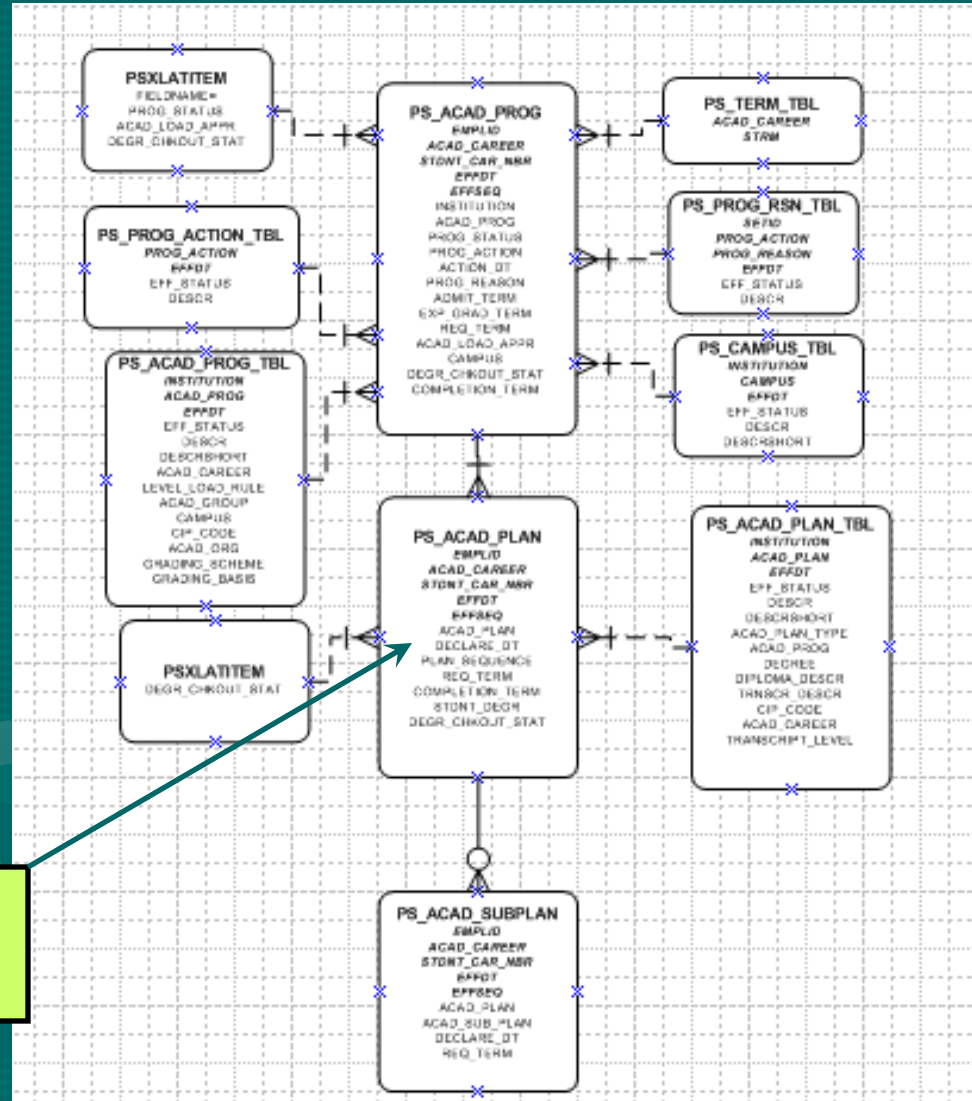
PSXLATITEM
FIELDNAME=
PROG_STATUS
ACAD_LOAD_APPR
DEGR_CHKOUT_STAT

PS_ACAD_PROG
EMPLID
ACAD_CAREER
STDNT_CAR_NBR
EFFDT
EFFSEQ
INSTITUTION
ACAD_PROG
PROG_STATUS
PROG_ACTION
ACTION_DT
PROG_REASON
ADMIT_TERM
EXP_GRAD_TERM
REQ_TERM
ACAD_LOAD_APPR
CAMPUS
DEGR_CHKOUT_STAT
COMPLETION_TERM

PS_TERM_TBL
ACAD_CAREER
STRM

PS_PROG_ACTION_TBL
PROG_ACTION
EFFDT
EFF_STATUS
DESCR

PS_PROG_RSN_TBL
SETID
PROG_ACTION
PROG_REASON
EFFDT
EFF_STATUS
DESCR

PS_ACAD_PROG_TBL
INSTITUTION
ACAD_PROG
EFFDT
EFF_STATUS
DESCR
DESCRSHORT
ACAD_CAREER
LEVEL_LOAD_RULE
ACAD_GROUP
CAMPUS
CIP_CODE
ACAD_ORG
GRADING_SCHEME
GRADING_BASIS

PS_CAMPUS_TBL
INSTITUTION
CAMPUS
EFFDT
EFF_STATUS
DESCR
DESCRSHORT

PS_ACAD_PLAN
EMPLID
ACAD_CAREER
STDNT_CAR_NBR
EFFDT
EFFSEQ
ACAD_PLAN
DECLARE_DT
PLAN_SEQUENCE
REQ_TERM
COMPLETION_TERM
STDNT_DEGR
DEGR_CHKOUT_STAT

PS_ACAD_PLAN_TBL
INSTITUTION
ACAD_PLAN
EFFDT
EFF_STATUS
DESCR
DESCRSHORT
ACAD_PLAN_TYPE
ACAD_PROG
DEGREE
DIPLOMA_DESCR
TRNSCR_DESCR
CIP_CODE
ACAD_CAREER
TRANSCRIPT_LEVEL

PSXLATITEM
DEGR_CHKOUT_STAT

PS_ACAD_SUBPLAN
EMPLID
ACAD_CAREER
STDNT_CAR_NBR
EFFDT
EFFSEQ
ACAD_PLAN
ACAD_SUB_PLAN
DECLARE_DT
REQ_TERM